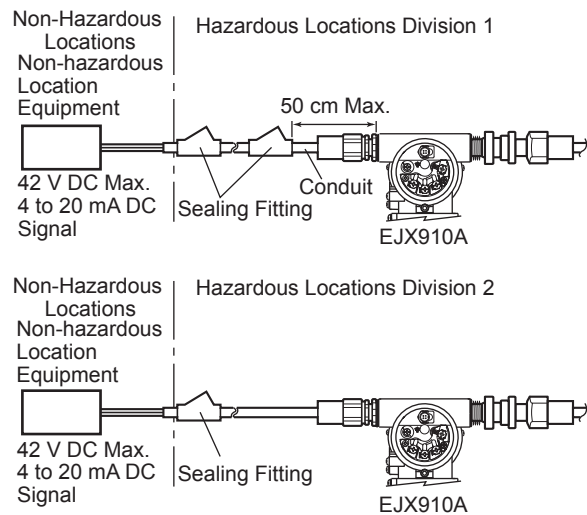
Non-Hazardous Locations

Hazardous Locations Division 1

Non-hazardous Location Equipment

50 cm Max.

42 V DC Max.
4 to 20 mA DC Signal

Sealing Fitting

Conduit

EJX910A

Non-Hazardous Locations

Hazardous Locations Division 2

Non-hazardous Location Equipment

42 V DC Max.
4 to 20 mA DC Signal

Sealing Fitting

EJX910A